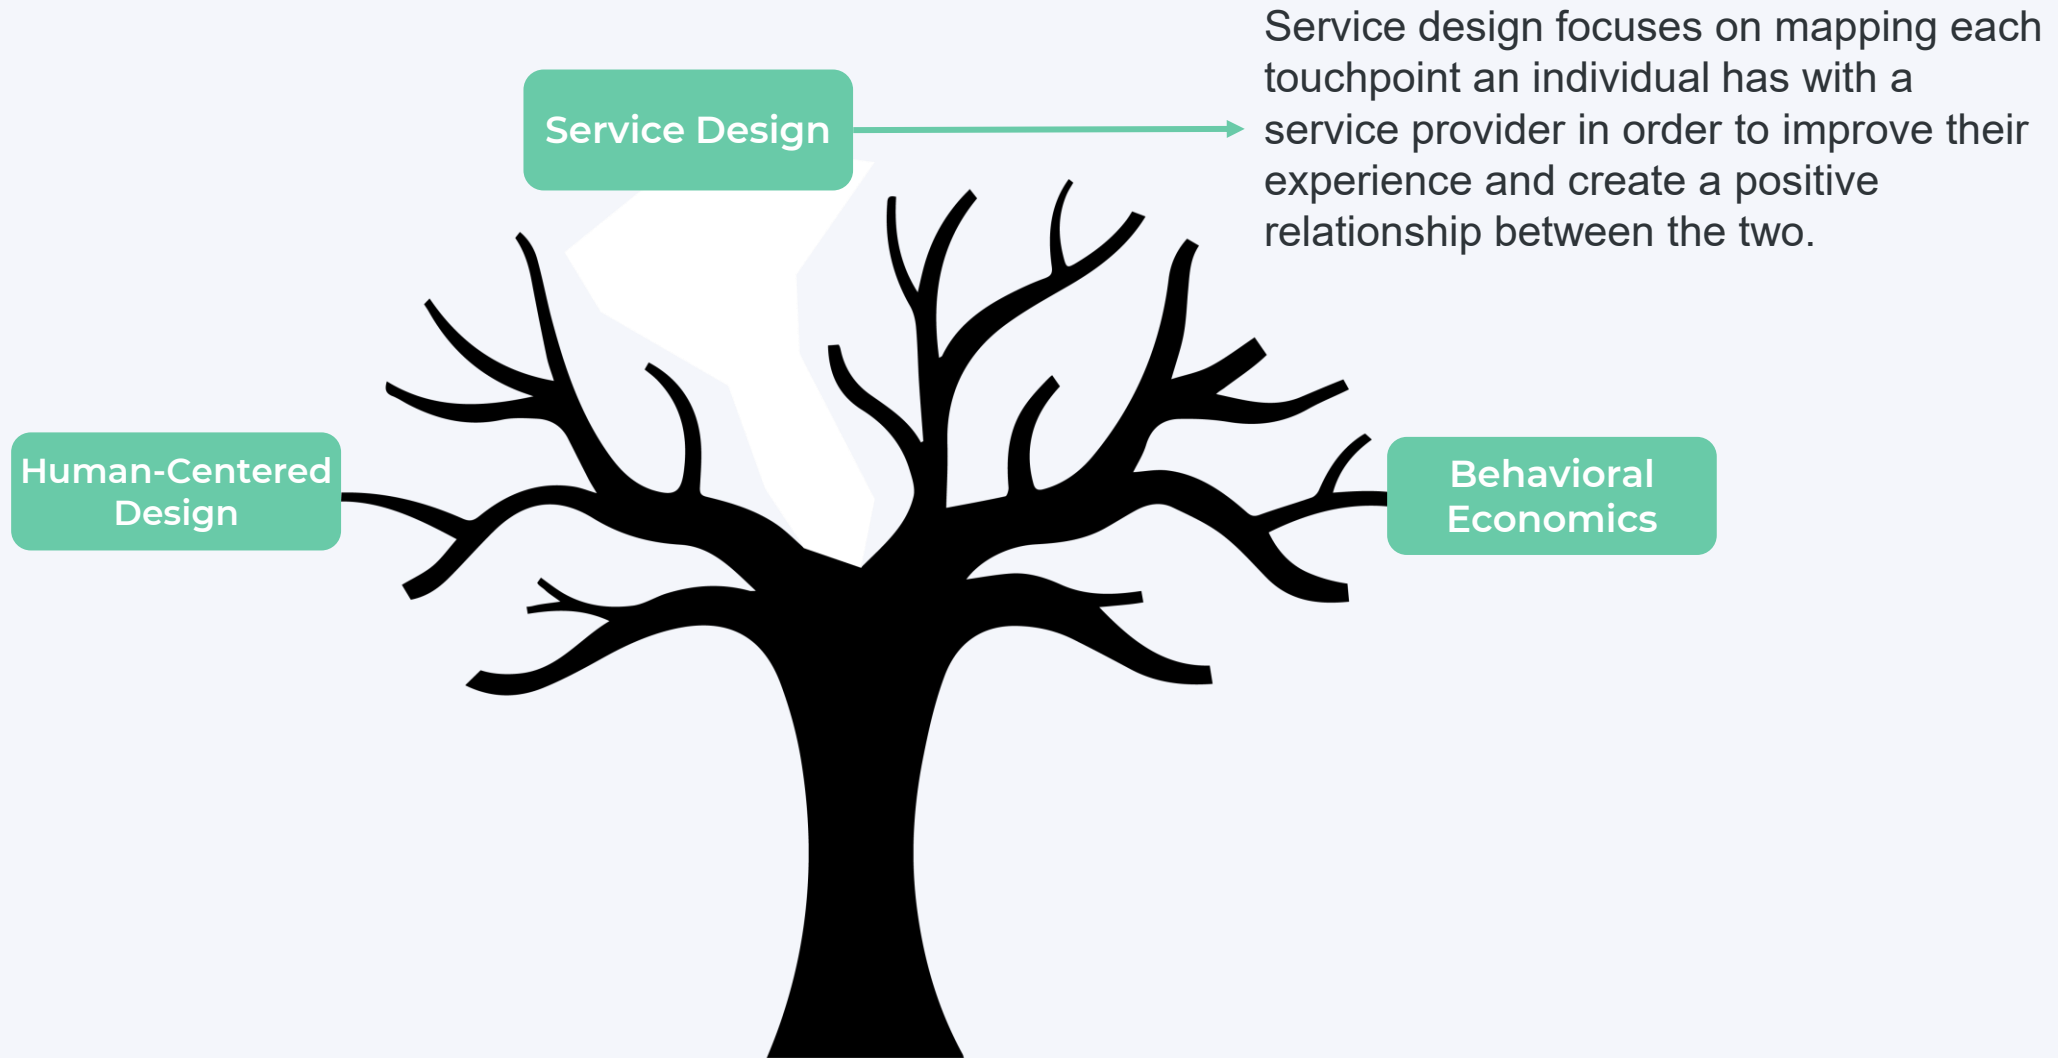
Service Design

Service design focuses on mapping each touchpoint an individual has with a service provider in order to improve their experience and create a positive relationship between the two.

Human-Centered Design

Behavioral Economics